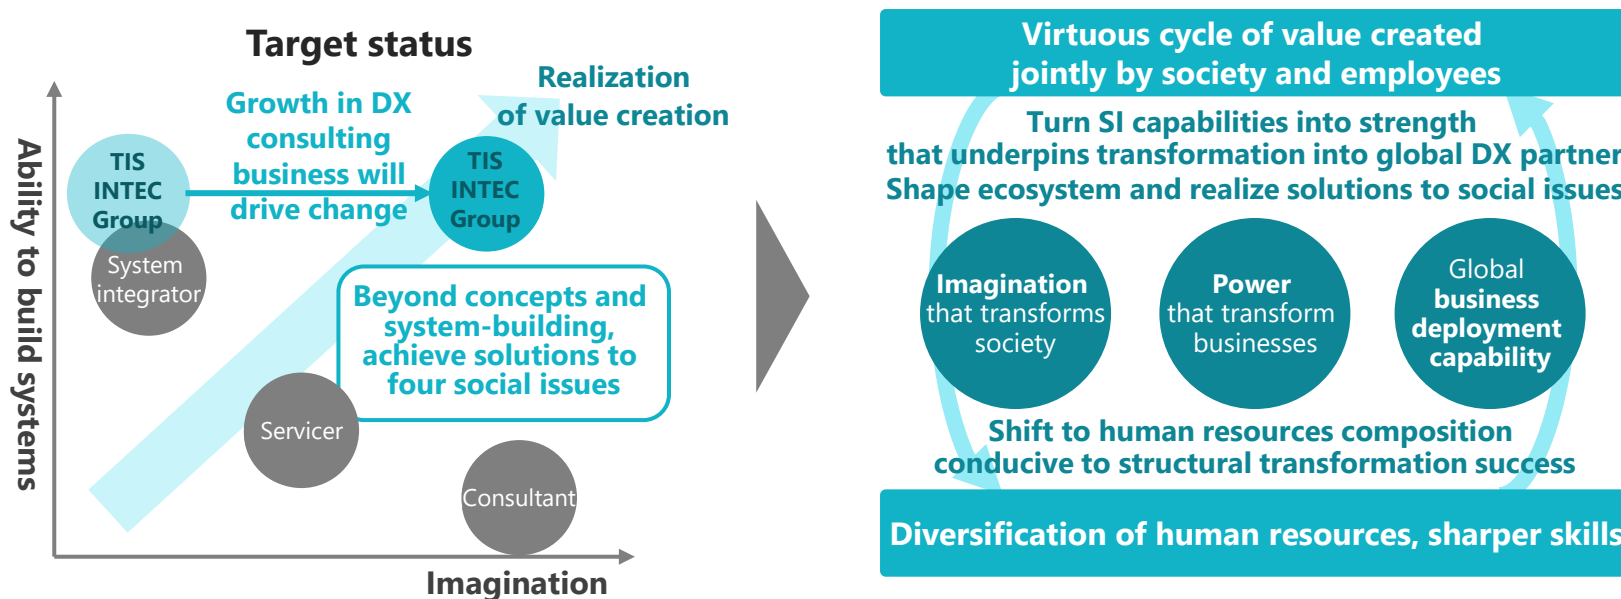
Target status

Ability to build systems

Growth in DX consulting business will drive change

Realization of value creation

TIS INTEC Group

TIS INTEC Group

System integrator

Beyond concepts and system-building, achieve solutions to four social issues

Servicer

Consultant

Imagination

Virtuous cycle of value created jointly by society and employees

Turn SI capabilities into strength that underpins transformation into global DX partner
Shape ecosystem and realize solutions to social issues

Imagination that transforms society

Power that transform businesses

Global business deployment capability

Shift to human resources composition conducive to structural transformation success

Diversification of human resources, sharper skills